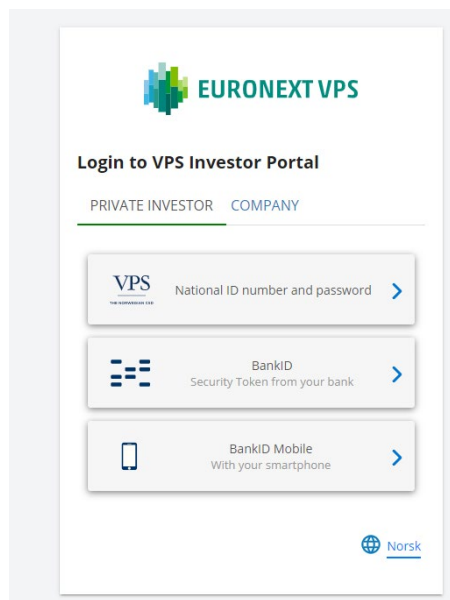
EURONEXT VPS

Login to VPS Investor Portal

PRIVATE INVESTOR COMPANY

VPS
THE NORWEGIAN CSD

National ID number and password

BankID
Security Token from your bank

BankID Mobile
With your smartphone

Norsk